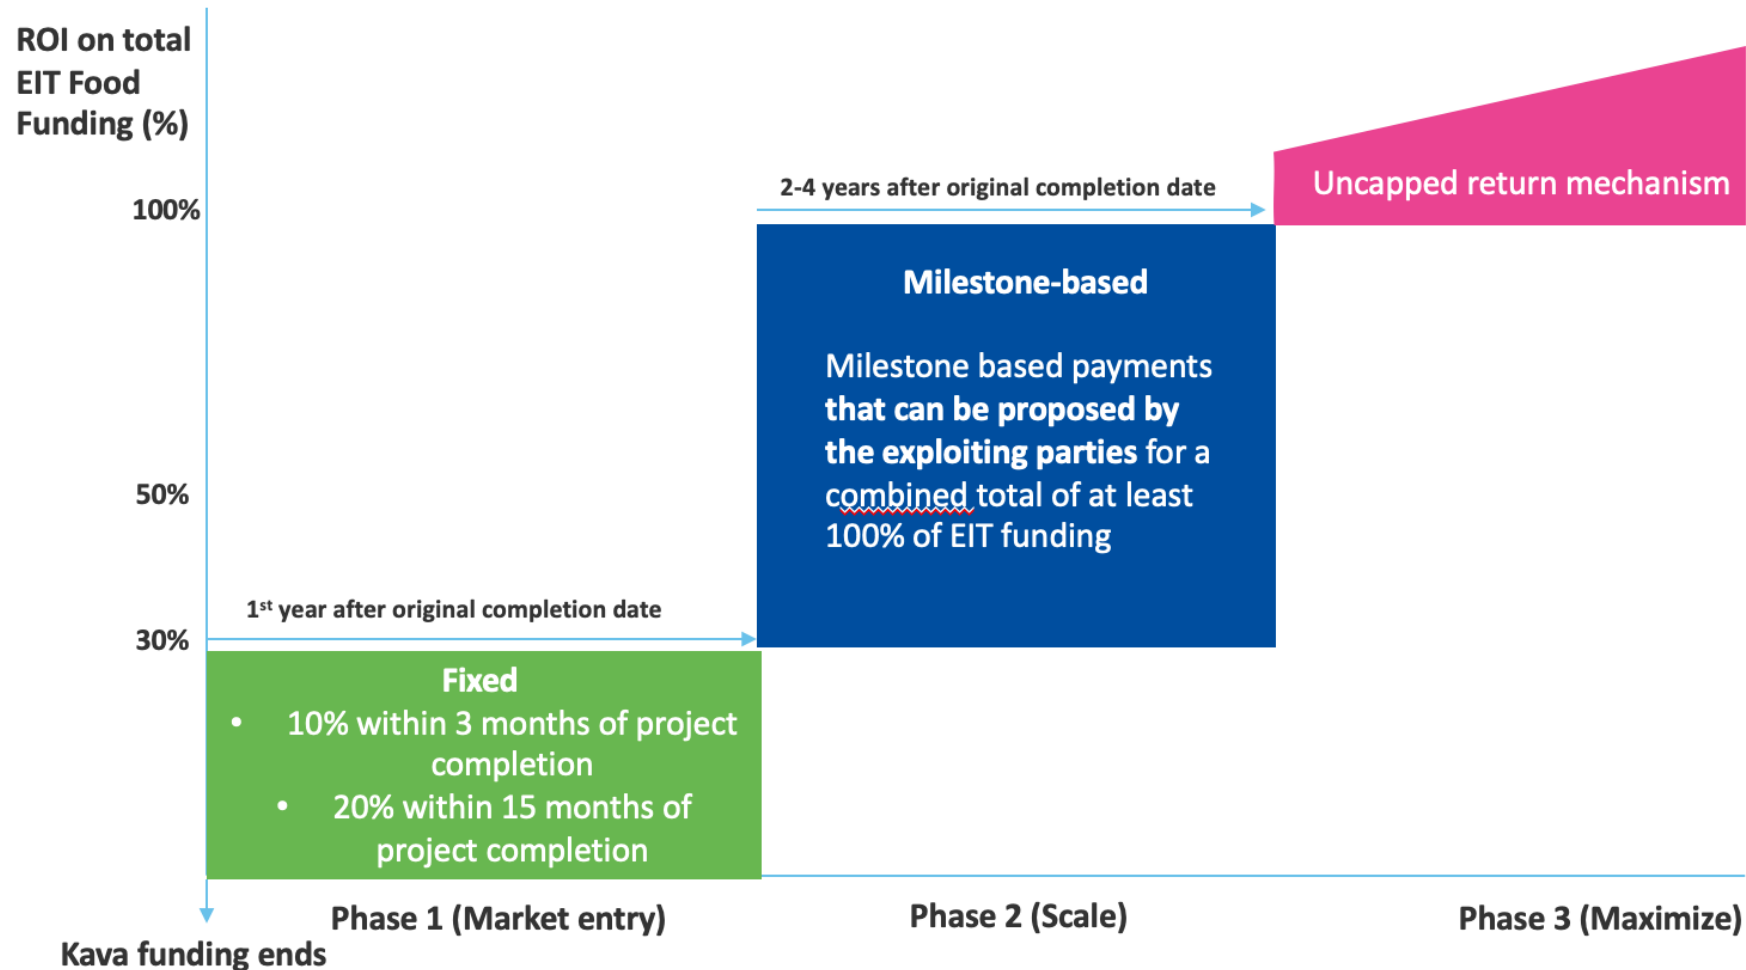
ROI on total EIT Food Funding (%)

100%

50%

30%

2-4 years after original completion date

Uncapped return mechanism

Milestone-based

Milestone based payments **that can be proposed by the exploiting parties** for a combined total of at least 100% of EIT funding

$1^{st}$ year after original completion date

Fixed

- 10% within 3 months of project completion
- 20% within 15 months of project completion

Phase 1 (Market entry)

Phase 2 (Scale)

Phase 3 (Maximize)

Kava funding ends